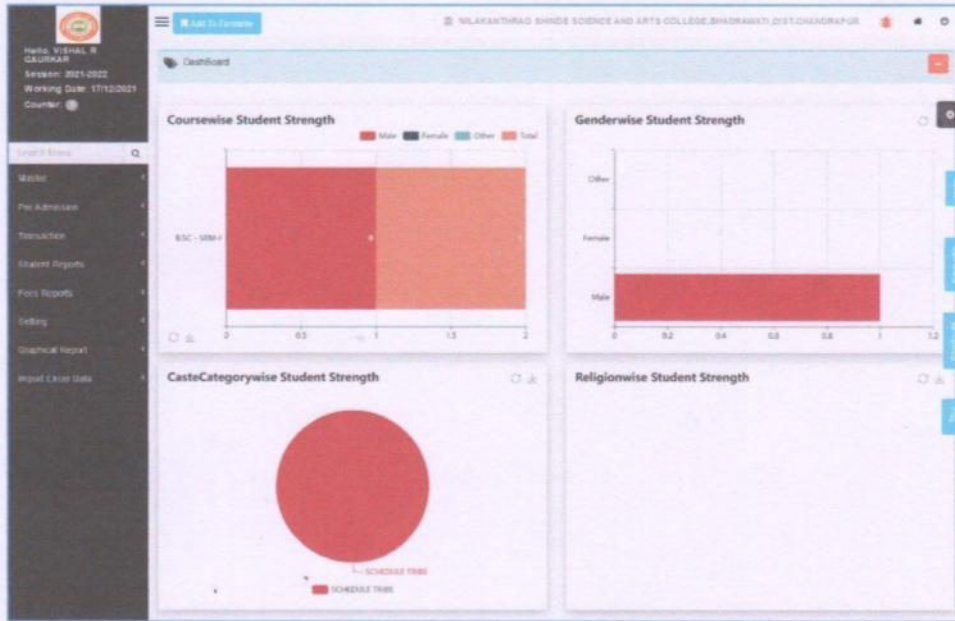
Hello: VISHAL R GAURKAR
Session: 2021-2022
Working Date: 17/12/2021
Counter:

Add To Favorite

NILAKANTHRAO SHINDE SCIENCE AND ARTS COLLEGE,BHADRAWATI,DIST.CHANDRAPUR

Search Menu

Master
Pre Admission
Transaction
Student Reports
Fees Reports
Setting
Graphical Report
Import Excel Data

DashBoard

Coursewise Student Strength

Male Female Other Total

BSC - SEM-I

0 0.5 1 1.5 2

Genderwise Student Strength

Other
Female
Male

0 0.2 0.4 0.6 0.8 1 1.2

CasteCategorywise Student Strength

SCHEDULE TRIBE

SCHEDULE TRIBE

Religionwise Student Strength